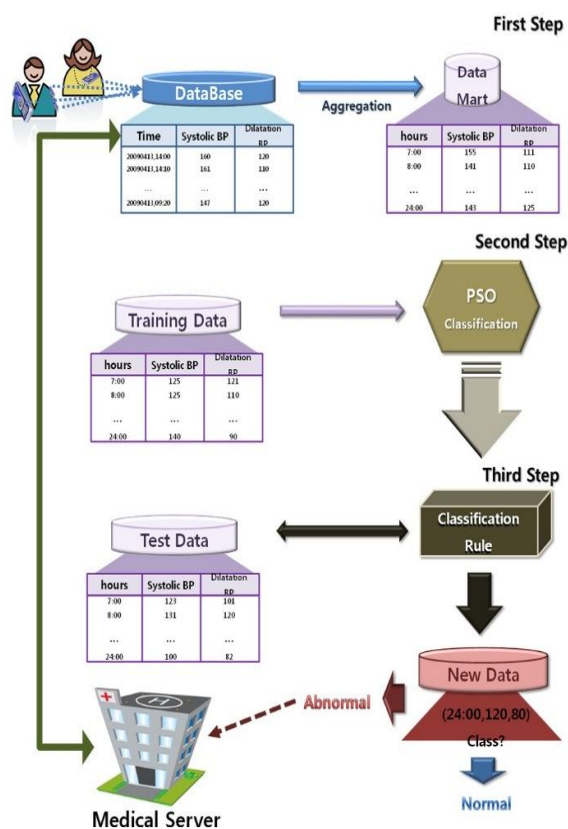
First Step

DataBase

Aggregation

Data Mart

| Time | Systolic BP | Dilatation BP |
|---|---|---|
| 20090411,14:00 | 160 | 120 |
| 20090411,14:10 | 161 | 130 |
| ... | ... | ... |
| 20090411,09:20 | 147 | 120 |

| hours | Systolic BP | Dilatation BP |
|---|---|---|
| 7:00 | 155 | 111 |
| 8:00 | 141 | 110 |
| ... | ... | ... |
| 24:00 | 143 | 125 |

Second Step

Training Data

PSO Classification

| hours | Systolic BP | Dilatation BP |
|---|---|---|
| 7:00 | 125 | 121 |
| 8:00 | 125 | 110 |
| ... | ... | ... |
| 24:00 | 140 | 90 |

Third Step

Test Data

Classification Rule

| hours | Systolic BP | Dilatation BP |
|---|---|---|
| 7:00 | 123 | 101 |
| 8:00 | 131 | 120 |
| ... | ... | ... |
| 24:00 | 100 | 82 |

New Data

(24:00,120,80)

Class?

Abnormal

Normal

Medical Server